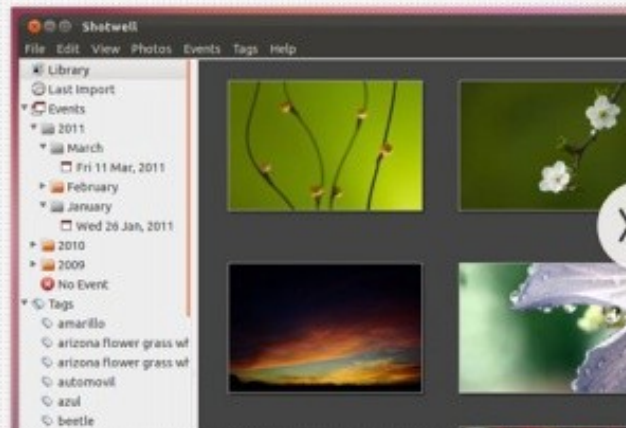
Shotwell
File Edit View Photos Events Tags Help
Library
Last Import
Events
2011
March
Fri 11 Mar, 2011
February
January
Wed 26 Jan, 2011
2010
2009
No Event
Tags
amarillo
arizona flower grass wh
arizona flower grass wh
automovil
azul
beetle